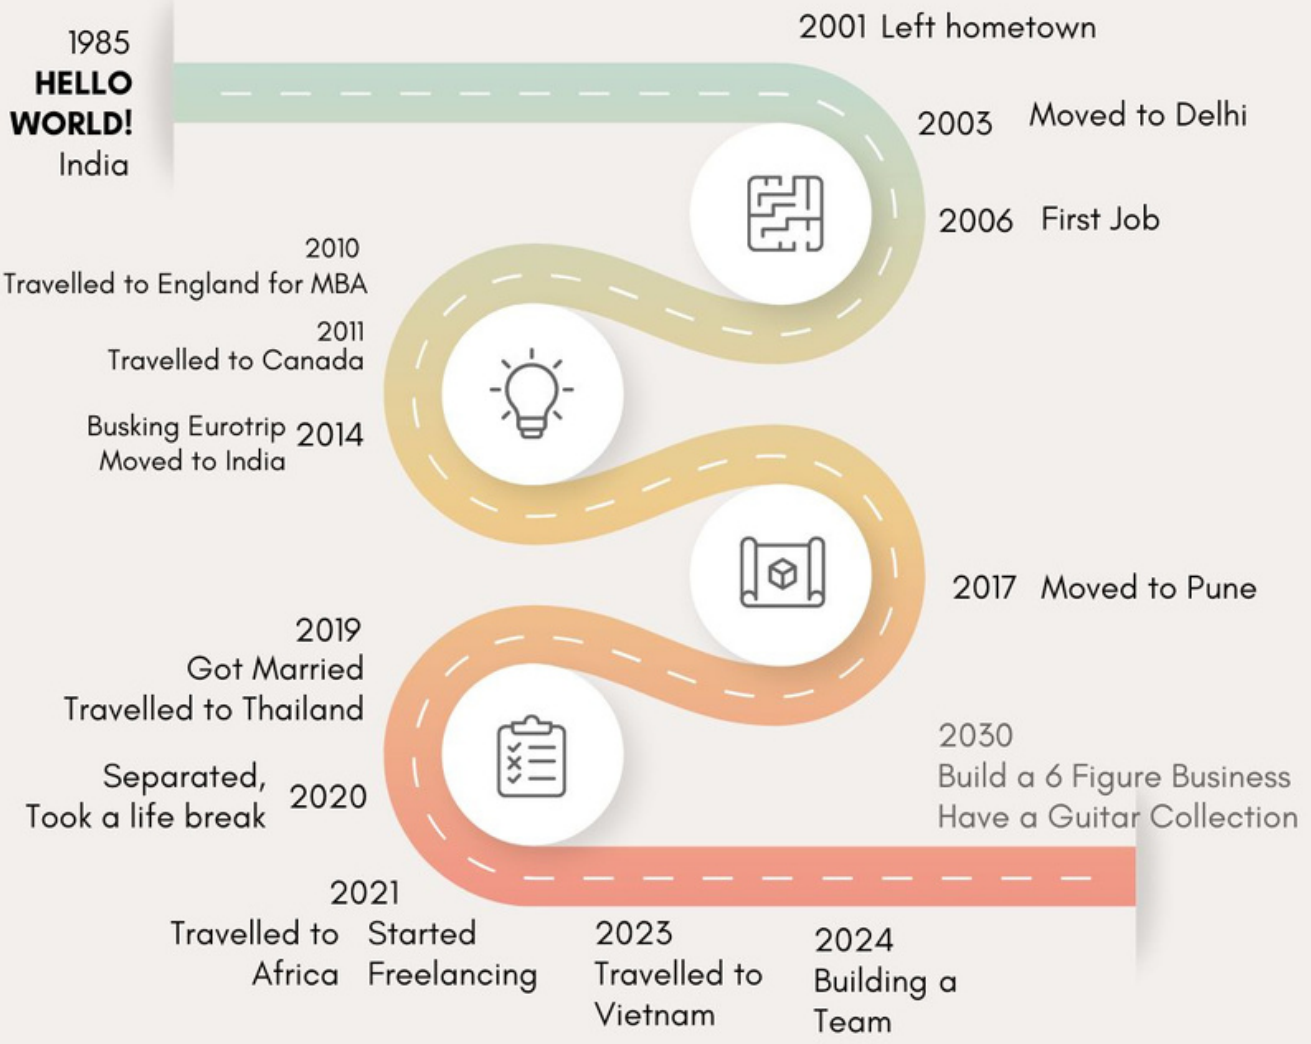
1985
HELLO
WORLD!
India

2001 Left hometown

2003 Moved to Delhi

2006 First Job

2010
Travelled to England for MBA

2011
Travelled to Canada

Busking Eurotrip 2014
Moved to India

2017 Moved to Pune

2019
Got Married
Travelled to Thailand

Separated,
Took a life break 2020

2030
Build a 6 Figure Business
Have a Guitar Collection

2021
Travelled to Africa
Started Freelancing

2023
Travelled to Vietnam

2024
Building a Team